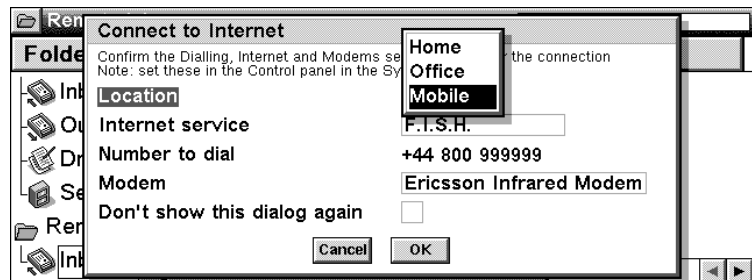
Ren
Folde
Inb
Ou
Dr
Se
Ren
Inb

Connect to Internet
Confirm the Dialling, Internet and Modems se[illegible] the connection
Note: set these in the Control panel in the Sy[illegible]

Home
Office
Mobile

Location
Internet service F.I.S.H.
Number to dial +44 800 999999
Modem Ericsson Infrared Modem
Don't show this dialog again

Cancel OK